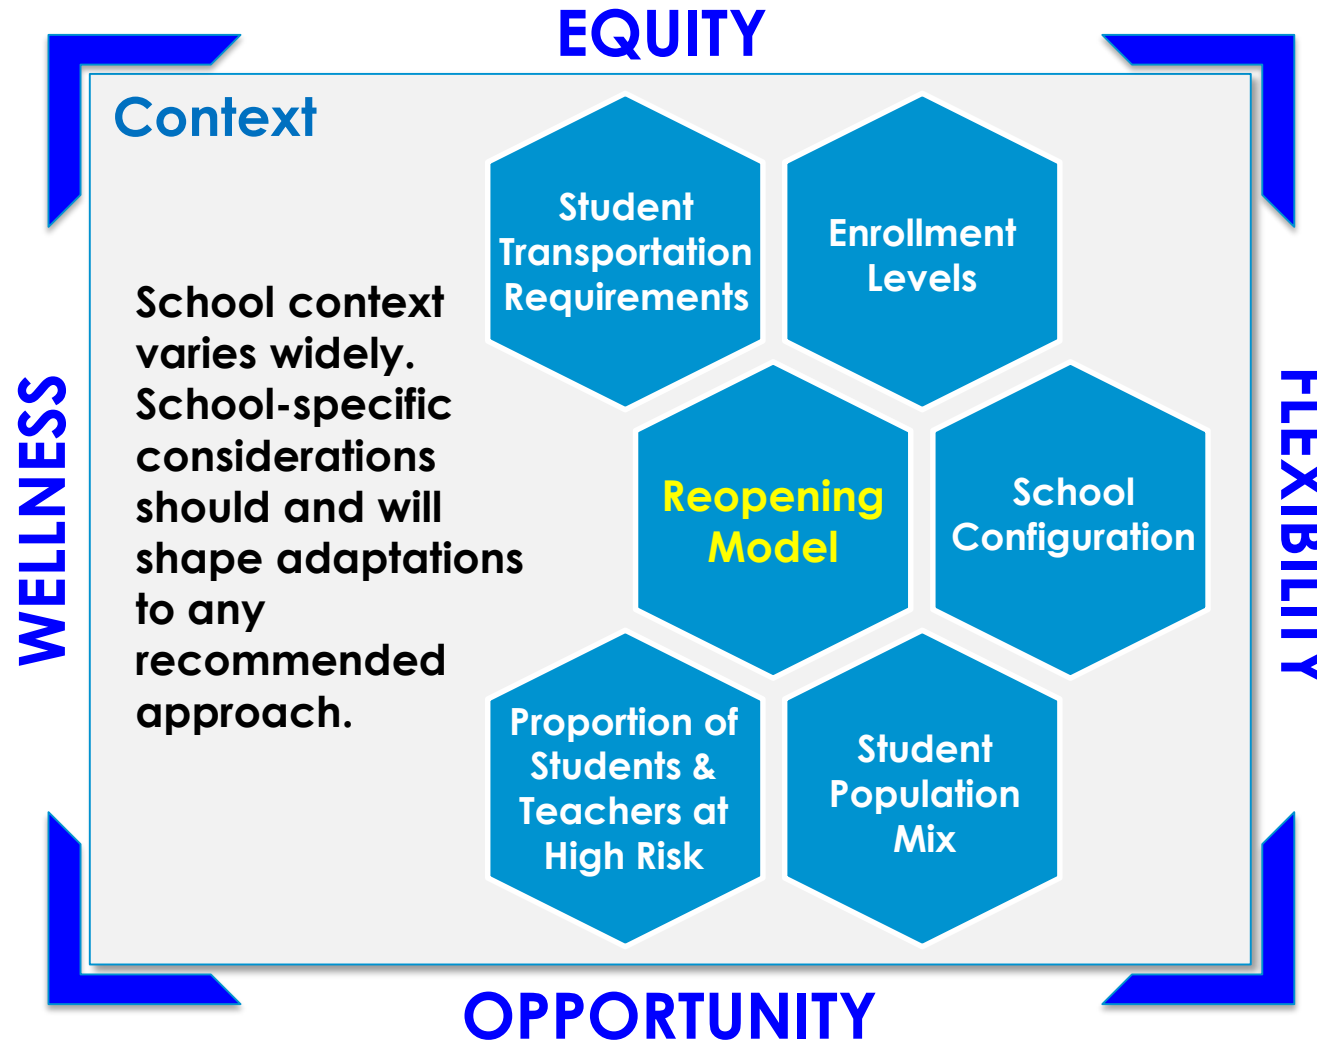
EQUITY

WELLNESS

FLEXIBILITY

OPPORTUNITY

Context

School context varies widely. School-specific considerations should and will shape adaptations to any recommended approach.

Student Transportation Requirements

Enrollment Levels

Reopening Model

School Configuration

Proportion of Students & Teachers at High Risk

Student Population Mix